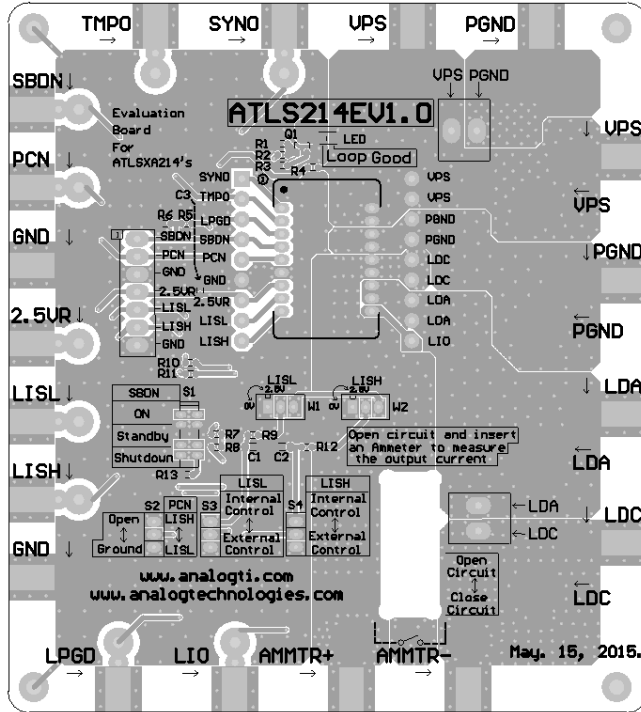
TMPO → SYNO → VPS → PGND →

SBDN ↓

PCN ↓

GND ↓

2.5VR ↓

LISL ↓

LISH ↓

GND ↓

Evaluation Board For ATLSXA214's

ATLS214EV1.0

VPS PGND

↓ VPS

← VPS

↓ PGND

← PGND

↓ LDA

← LDA

↓ LDC

← LDC

R1 R2 R3 Q1 R4 LED Loop Good

SYNO C3 TMPO R6 R5 LPGD SBDN SBDN PCN PCN GND GND 2.5VR 2.5VR LISL LISL LISH LISH GND

VPS VPS PGND PGND LDC LDC LDA LDA LIO

R10 R11

SBDN S1 ON Standby Shutdown

R13

LISL 2.5V 0V W1 LISH 2.5V 0V W2

R7 R8 R9 C1 C2 R12

Open circuit and insert an Ammeter to measure the output current

S2 PCN Open ↕ Ground LISH ↕ LISL

S3 LISL Internal Control ↕ External Control

S4 LISH Internal Control ↕ External Control

← LDA ← LDC

Open Circuit ↕ Close Circuit

www.analogti.com www.analogtechnologies.com

LPGD → LIO → AMMTR+ AMMTR- →

May. 15, 2015.